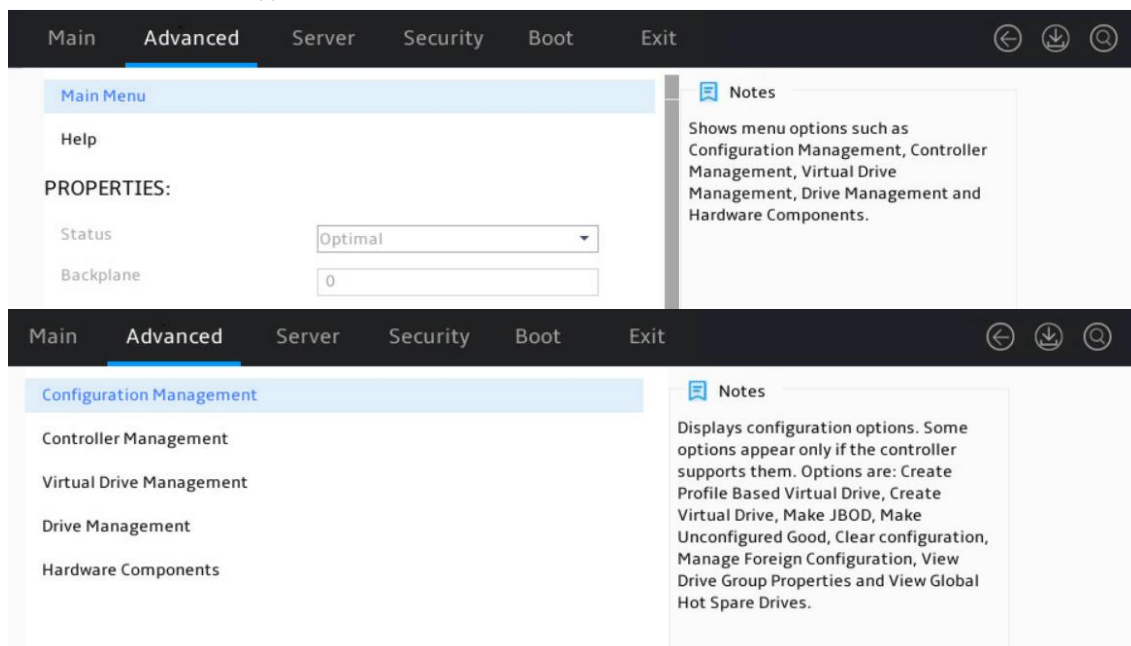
Main Advanced Server Security Boot Exit

Main Menu

Help

PROPERTIES:

Status Optimal

Backplane 0

Notes

Shows menu options such as Configuration Management, Controller Management, Virtual Drive Management, Drive Management and Hardware Components.

Main Advanced Server Security Boot Exit

Configuration Management

Controller Management

Virtual Drive Management

Drive Management

Hardware Components

Notes

Displays configuration options. Some options appear only if the controller supports them. Options are: Create Profile Based Virtual Drive, Create Virtual Drive, Make JBOD, Make Unconfigured Good, Clear configuration, Manage Foreign Configuration, View Drive Group Properties and View Global Hot Spare Drives.